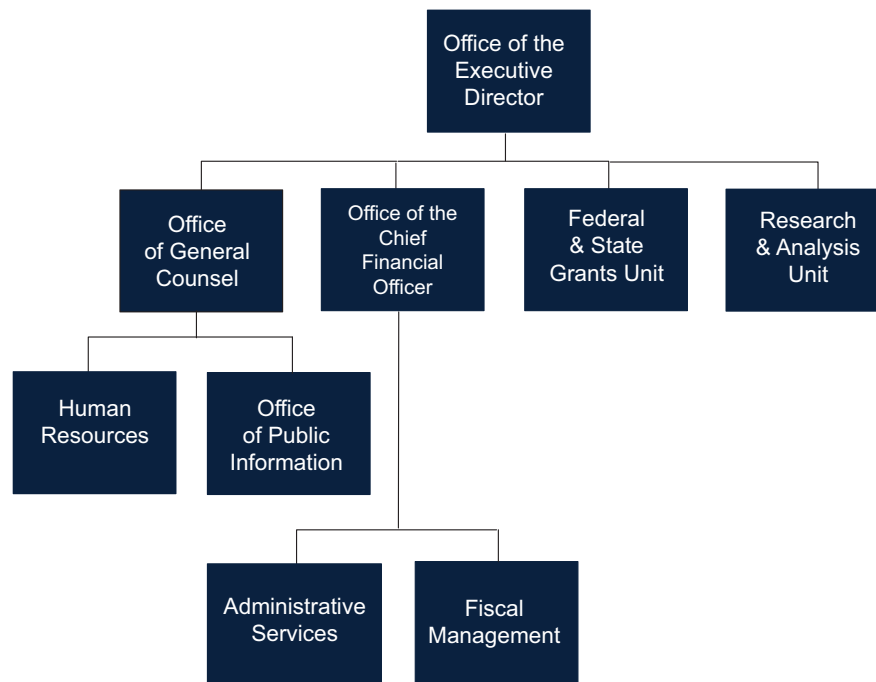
Office of the Executive Director

Office of General Counsel

Office of the Chief Financial Officer

Federal & State Grants Unit

Research & Analysis Unit

Human Resources

Office of Public Information

Administrative Services

Fiscal Management